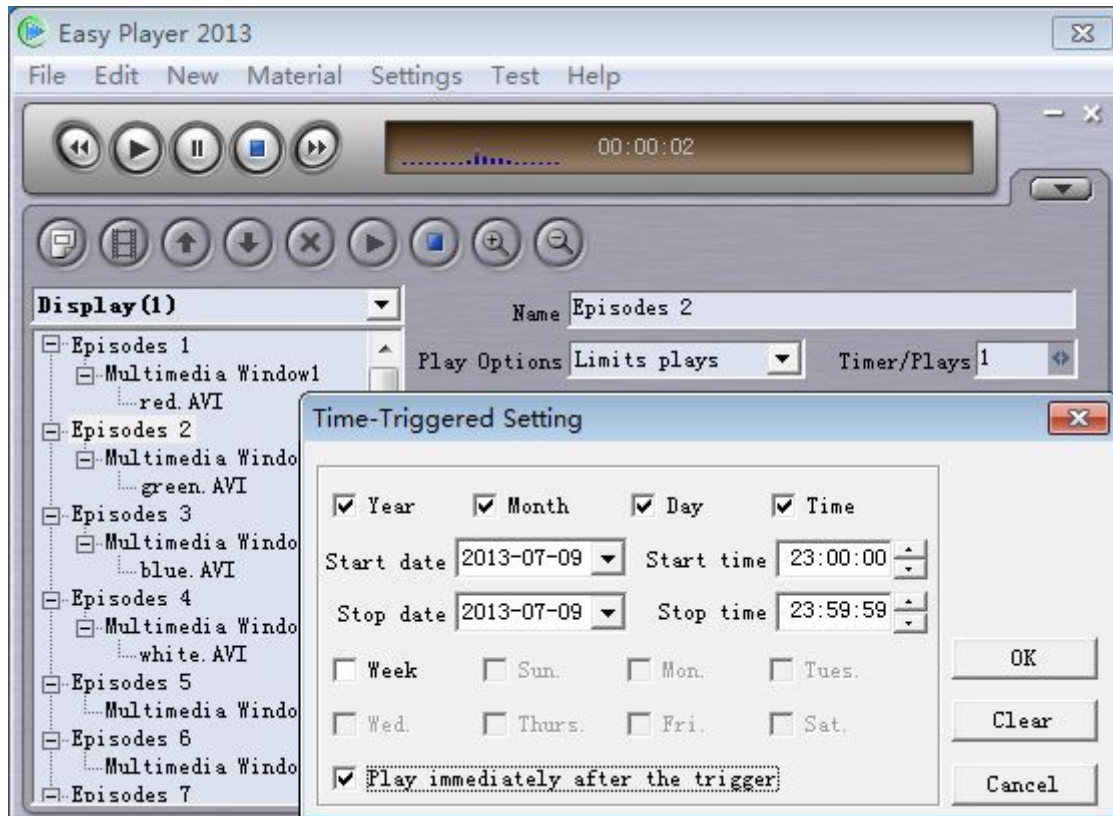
Easy Player 2013

File Edit New Material Settings Test Help

00:00:02

Display(1)

Episodes 1
Multimedia Window1
red.AVI
Episodes 2
Multimedia Windo
green.AVI
Episodes 3
Multimedia Windo
blue.AVI
Episodes 4
Multimedia Windo
white.AVI
Episodes 5
Multimedia Windo
Episodes 6
Multimedia Windo
Episodes 7

Name Episodes 2

Play Options Limits plays

Timer/Plays 1

Time-Triggered Setting

Year Month Day Time

Start date 2013-07-09 Start time 23:00:00

Stop date 2013-07-09 Stop time 23:59:59

Week Sun. Mon. Tues.

Wed. Thurs. Fri. Sat.

Play immediately after the trigger

OK

Clear

Cancel